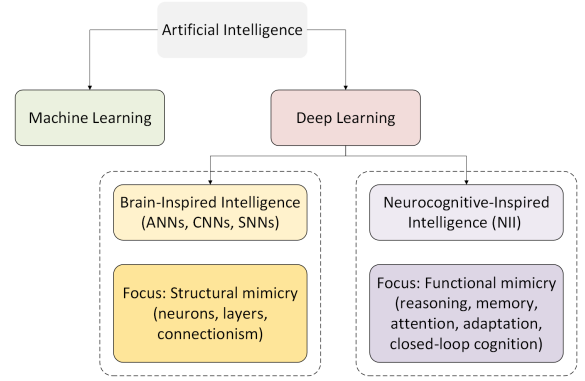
Artificial Intelligence

Machine Learning

Deep Learning

Brain-Inspired Intelligence (ANNs, CNNs, SNNs)

Focus: Structural mimicry (neurons, layers, connectionism)

Neurocognitive-Inspired Intelligence (NII)

Focus: Functional mimicry (reasoning, memory, attention, adaptation, closed-loop cognition)